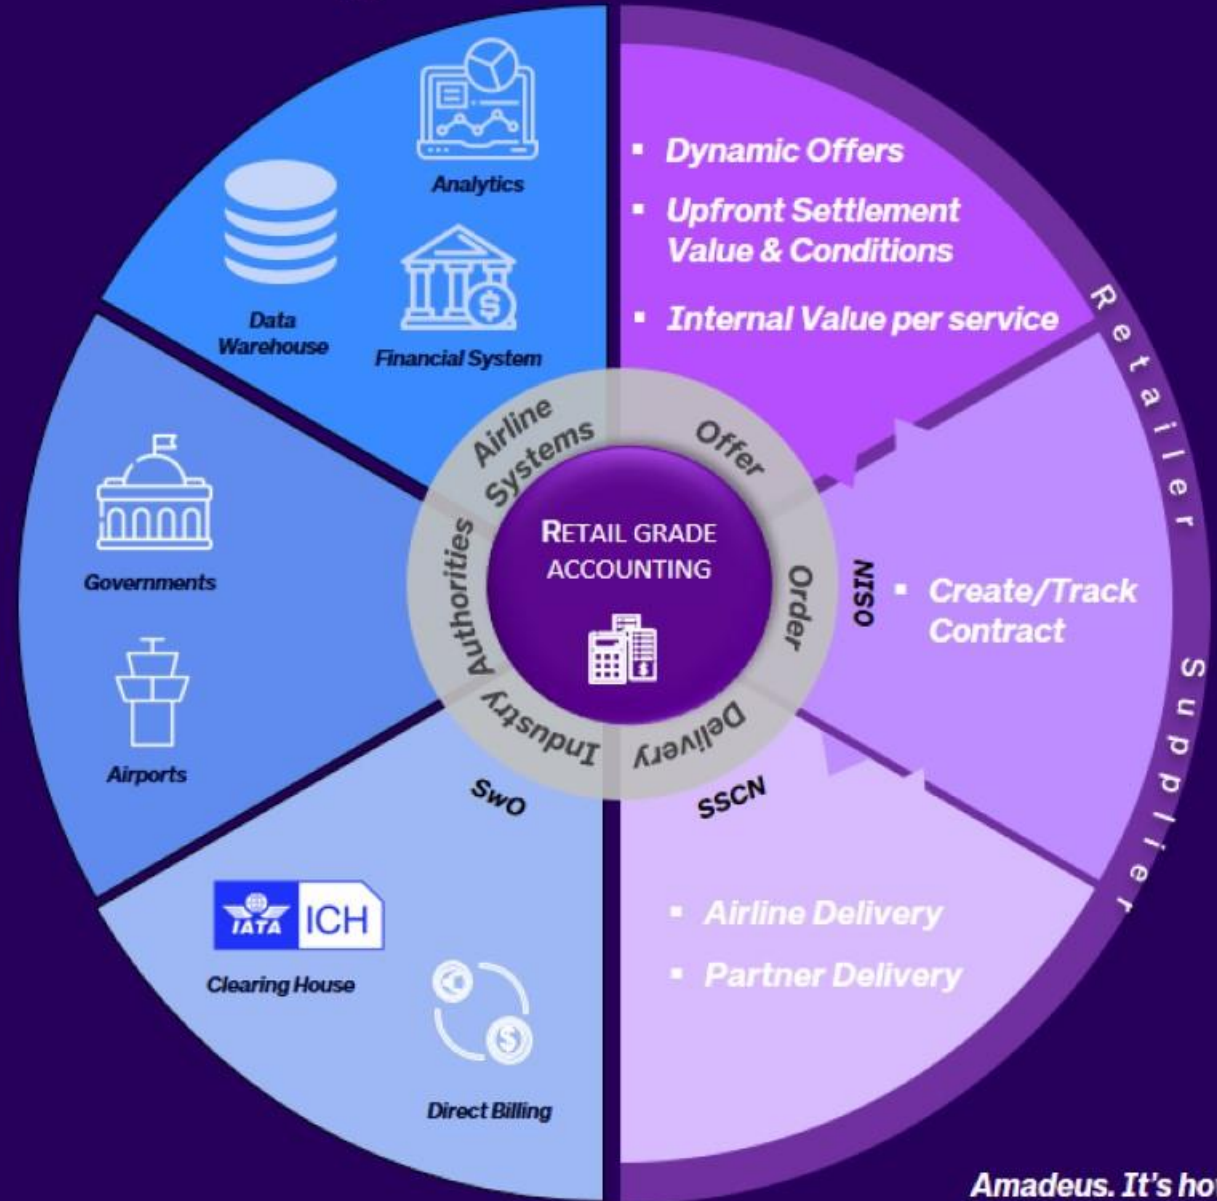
Analytics

Data Warehouse

Financial System

Governments

Airports

IATA ICH

Clearing House

Direct Billing

- Dynamic Offers
- Upfront Settlement Value & Conditions
- Internal Value per service

Retailer

Supplier

OSIN

- Create/Track Contract

SSCN

- Airline Delivery
- Partner Delivery

SwO

Airline Systems

Offer

Order

Delivery

Industry

Authorities

RETAIL GRADE ACCOUNTING

Amadeus. It's ho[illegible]